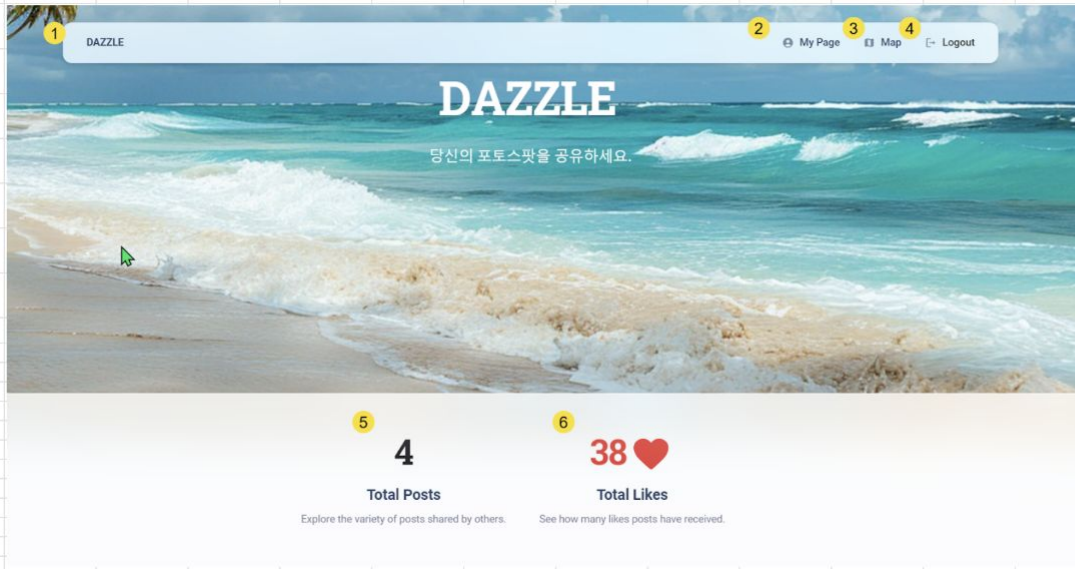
1 DAZZLE

2 My Page 3 Map 4 Logout

DAZZLE

당신의 포토스팟을 공유하세요.

5

4

Total Posts

Explore the variety of posts shared by others.

6

38

Total Likes

See how many likes posts have received.